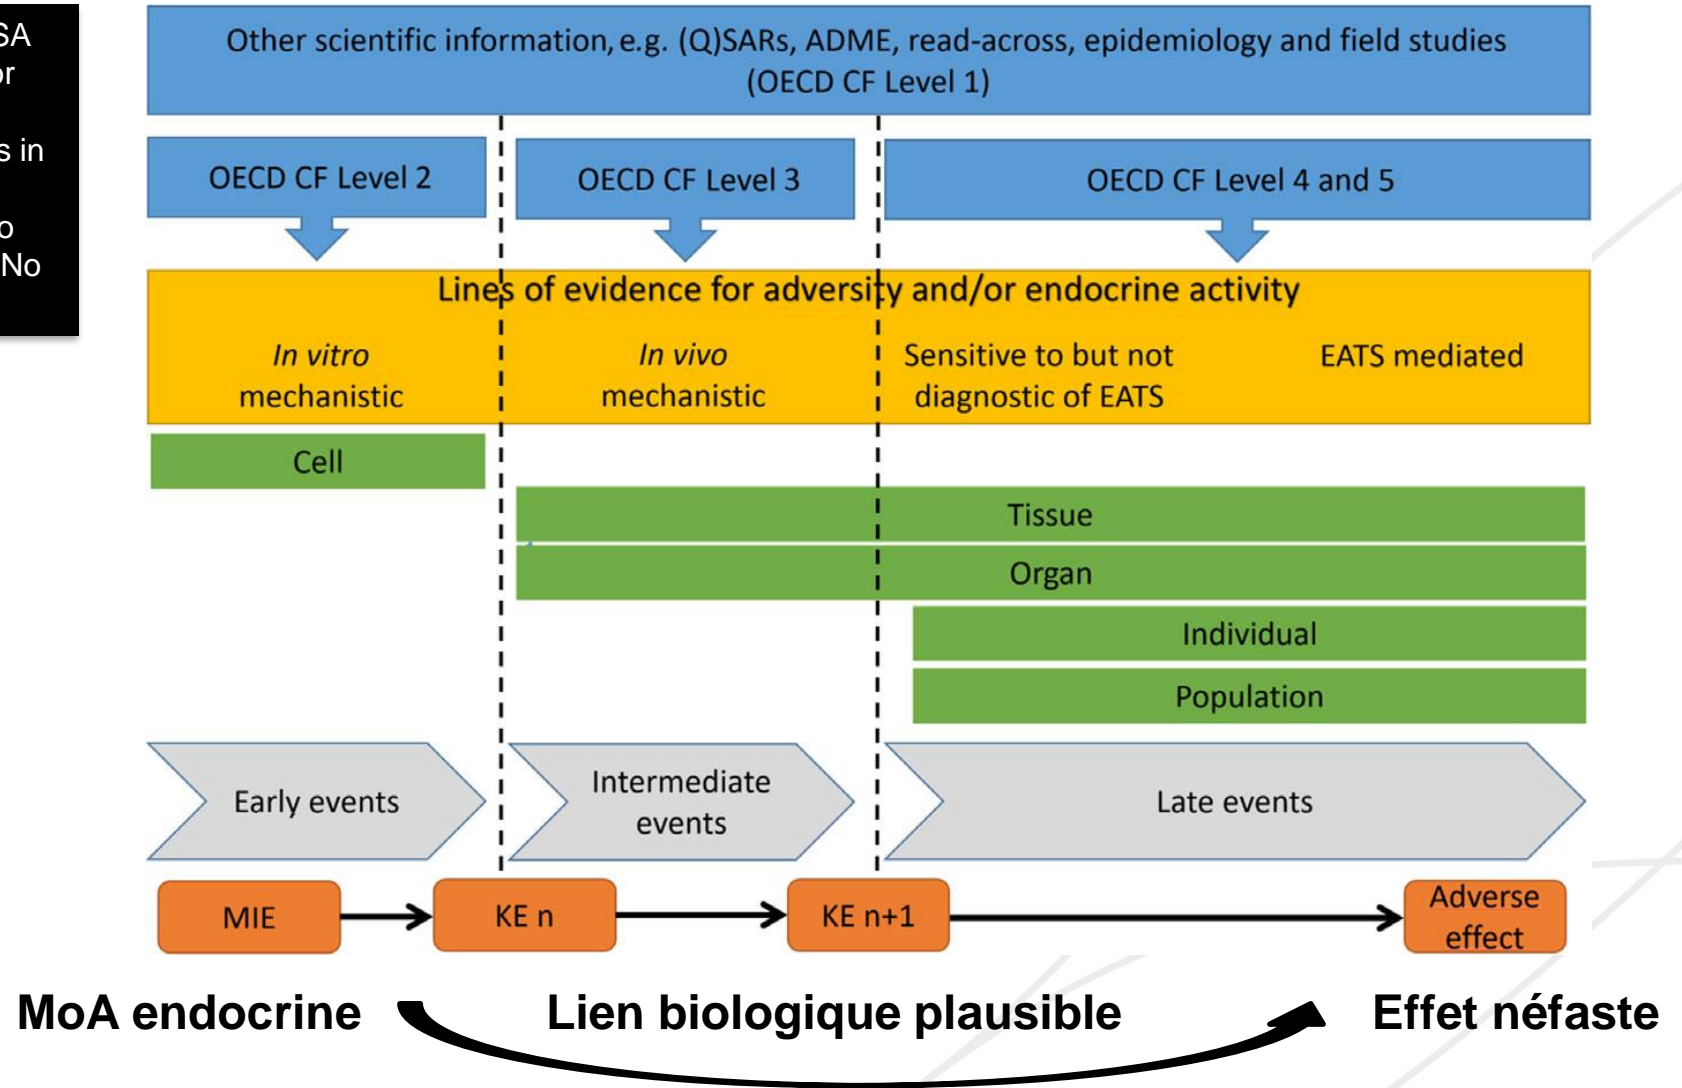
SA
or

s in

o
No

Other scientific information, e.g. (Q)SARs, ADME, read-across, epidemiology and field studies (OECD CF Level 1)

OECD CF Level 2

OECD CF Level 3

OECD CF Level 4 and 5

Lines of evidence for adversity and/or endocrine activity

*In vitro* mechanistic

*In vivo* mechanistic

Sensitive to but not diagnostic of EATS

EATS mediated

Cell

Tissue

Organ

Individual

Population

Early events

Intermediate events

Late events

MIE

KE n

KE n+1

Adverse effect

MoA endocrine

Lien biologique plausible

Effet néfaste